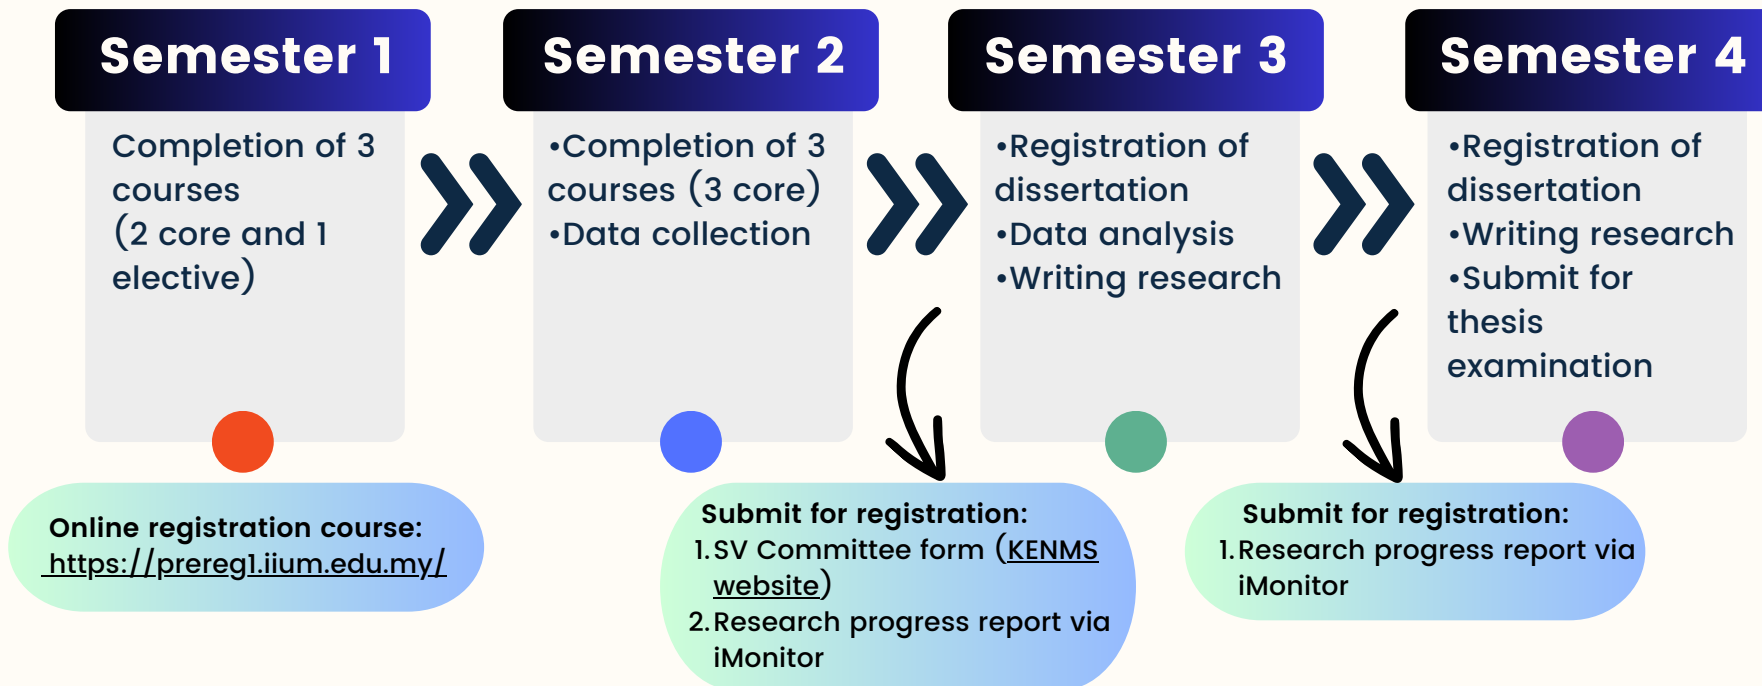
Semester 1

Completion of 3 courses (2 core and 1 elective)

Semester 2

•Completion of 3 courses (3 core)
•Data collection

Semester 3

•Registration of dissertation
•Data analysis
•Writing research

Semester 4

•Registration of dissertation
•Writing research
•Submit for thesis examination

Online registration course:
https://prereg1.iium.edu.my/

Submit for registration:
1. SV Committee form (KENMS website)
2. Research progress report via iMonitor

Submit for registration:
1. Research progress report via iMonitor